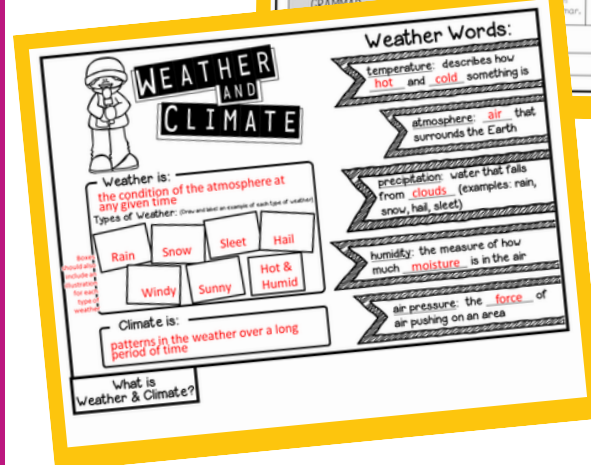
GRAMMAR

WEATHER AND CLIMATE

Weather is:
the condition of the atmosphere at any given time
Types of Weather: (Draw and label an example of each type of weather)

Boxes should also include an illustration for each type of weather

Rain
Snow
Sleet
Hail
Windy
Sunny
Hot & Humid

Climate is:
patterns in the weather over a long period of time

What is Weather & Climate?

Weather Words:

temperature: describes how hot and cold something is

atmosphere: air that surrounds the Earth

precipitation: water that falls from clouds (examples: rain, snow, hail, sleet)

humidity: the measure of how much moisture is in the air

air pressure: the force of air pushing on an area